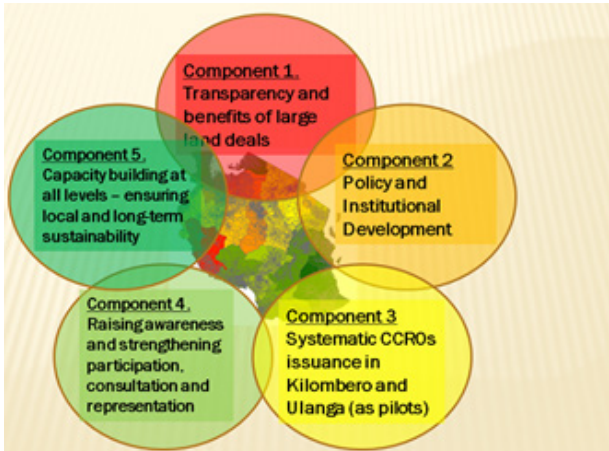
Component 1. Transparency and benefits of large land deals

Component 2 Policy and Institutional Development

Component 3 Systematic CCROs issuance in Kilombero and Ulanga (as pilots)

Component 4. Raising awareness and strengthening participation, consultation and representation

Component 5. Capacity building at all levels – ensuring local and long-term sustainability